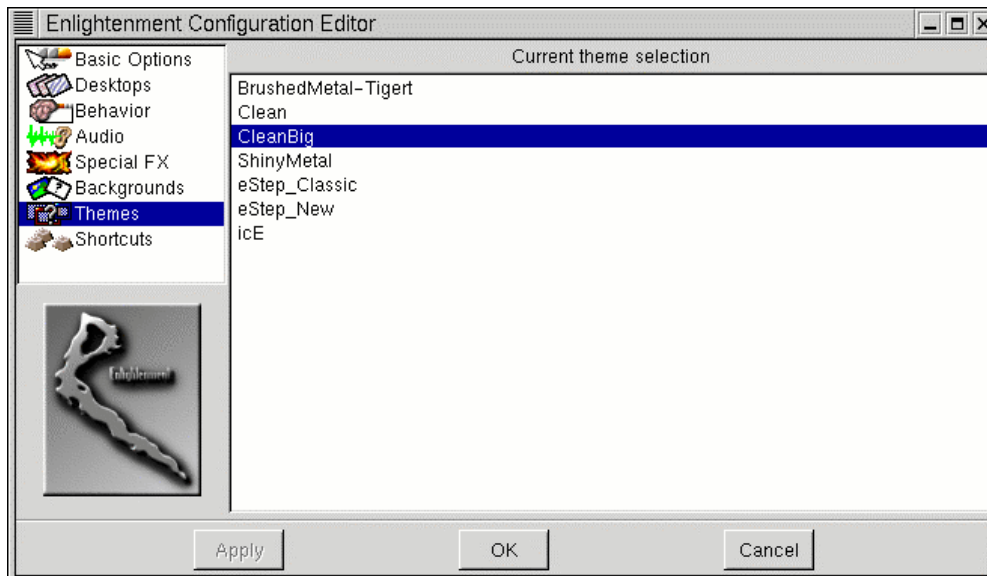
Enlightenment Configuration Editor

Basic Options
Desktops
Behavior
Audio
Special FX
Backgrounds
Themes
Shortcuts

Enlightenment

Current theme selection

BrushedMetal-Tigert
Clean
CleanBig
ShinyMetal
eStep_Classic
eStep_New
icE

Apply
OK
Cancel